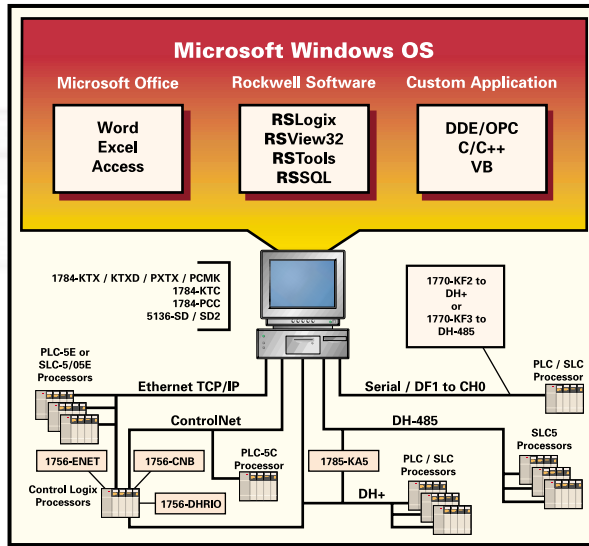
Microsoft Windows OS

Microsoft Office

Word
Excel
Access

Rockwell Software

RSLogix
RSView32
RSTools
RSSQL

Custom Application

DDE/OPC
C/C++
VB

1784-KTX / KTXD / PXTX / PCMK
1784-KTC
1784-PCC
5136-SD / SD2

1770-KF2 to DH+ or 1770-KF3 to DH-485

PLC-5E or SLC-5/05E Processors

Ethernet TCP/IP

Serial / DF1 to CH0

PLC / SLC Processor

ControlNet

DH-485

SLC5 Processors

1756-ENET

1756-CNB

PLC-5C Processor

1785-KA5

PLC / SLC Processors

Control Logix Processors

1756-DHRIO

DH+